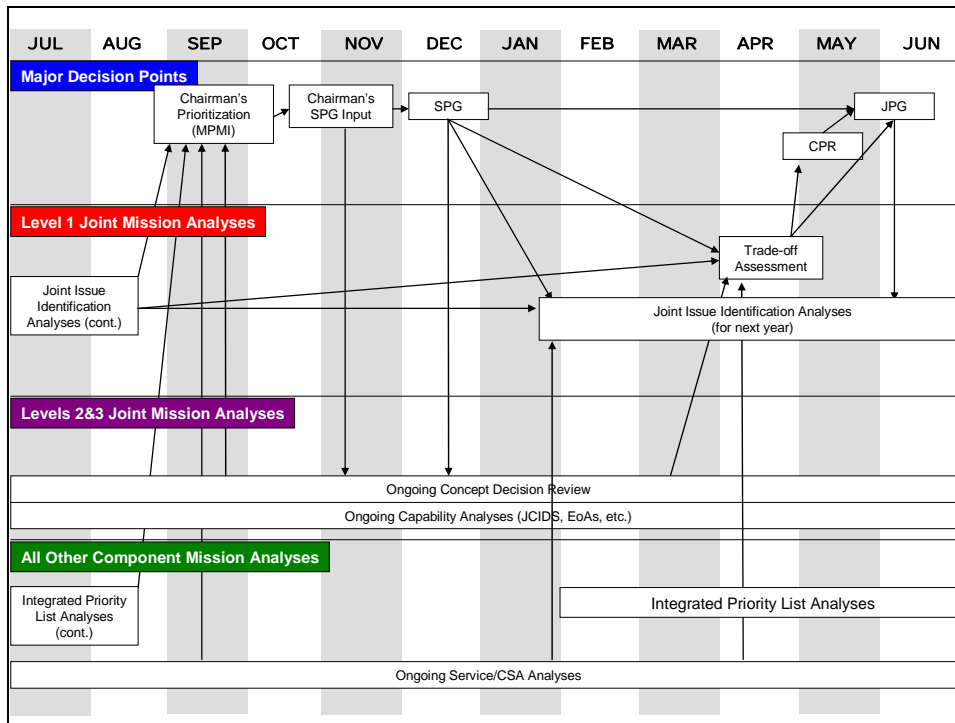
JUL AUG SEP OCT NOV DEC JAN FEB MAR APR MAY JUN

Major Decision Points

Chairman's Prioritization (MPMI)

Chairman's SPG Input

SPG

JPG

CPR

Level 1 Joint Mission Analyses

Trade-off Assessment

Joint Issue Identification Analyses (cont.)

Joint Issue Identification Analyses (for next year)

Levels 2&3 Joint Mission Analyses

Ongoing Concept Decision Review

Ongoing Capability Analyses (JCIDS, EoAs, etc.)

All Other Component Mission Analyses

Integrated Priority List Analyses (cont.)

Integrated Priority List Analyses

Ongoing Service/CSA Analyses